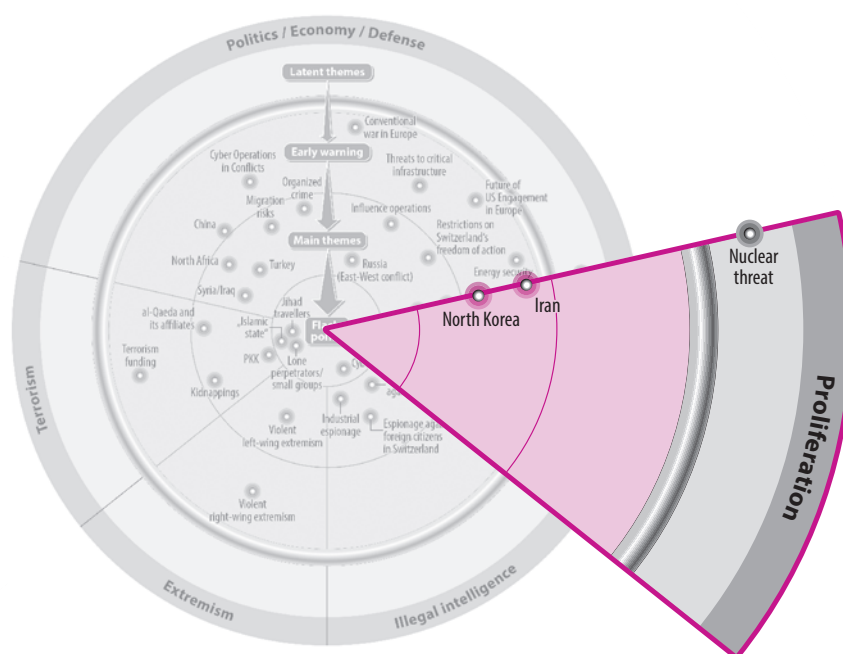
Politics / Economy / Defense

Latent themes

Conventional war in Europe

Early warning

Cyber Operations in Conflicts

Threats to critical infrastructure

Organized crime

Future of US Engagement in Europe

Migration risks

Influence operations

China

Restrictions on Switzerland's freedom of action

Main themes

North Africa

Turkey

Russia (East-West conflict)

Energy security

Syria/Iraq

Jihad travellers

al-Qaeda and its affiliates

„Islamic state"

Fl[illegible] po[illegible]

Terrorism funding

PKK

Lone perpetrators/ small groups

Cy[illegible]

ag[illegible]

Kidnappings

Violent left-wing extremism

Industrial espionage

Espionage ag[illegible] foreign citizens in Switzerland

Violent right-wing extremism

Terrorism

Extremism

Illegal intelligence

North Korea

Iran

Nuclear threat

Proliferation